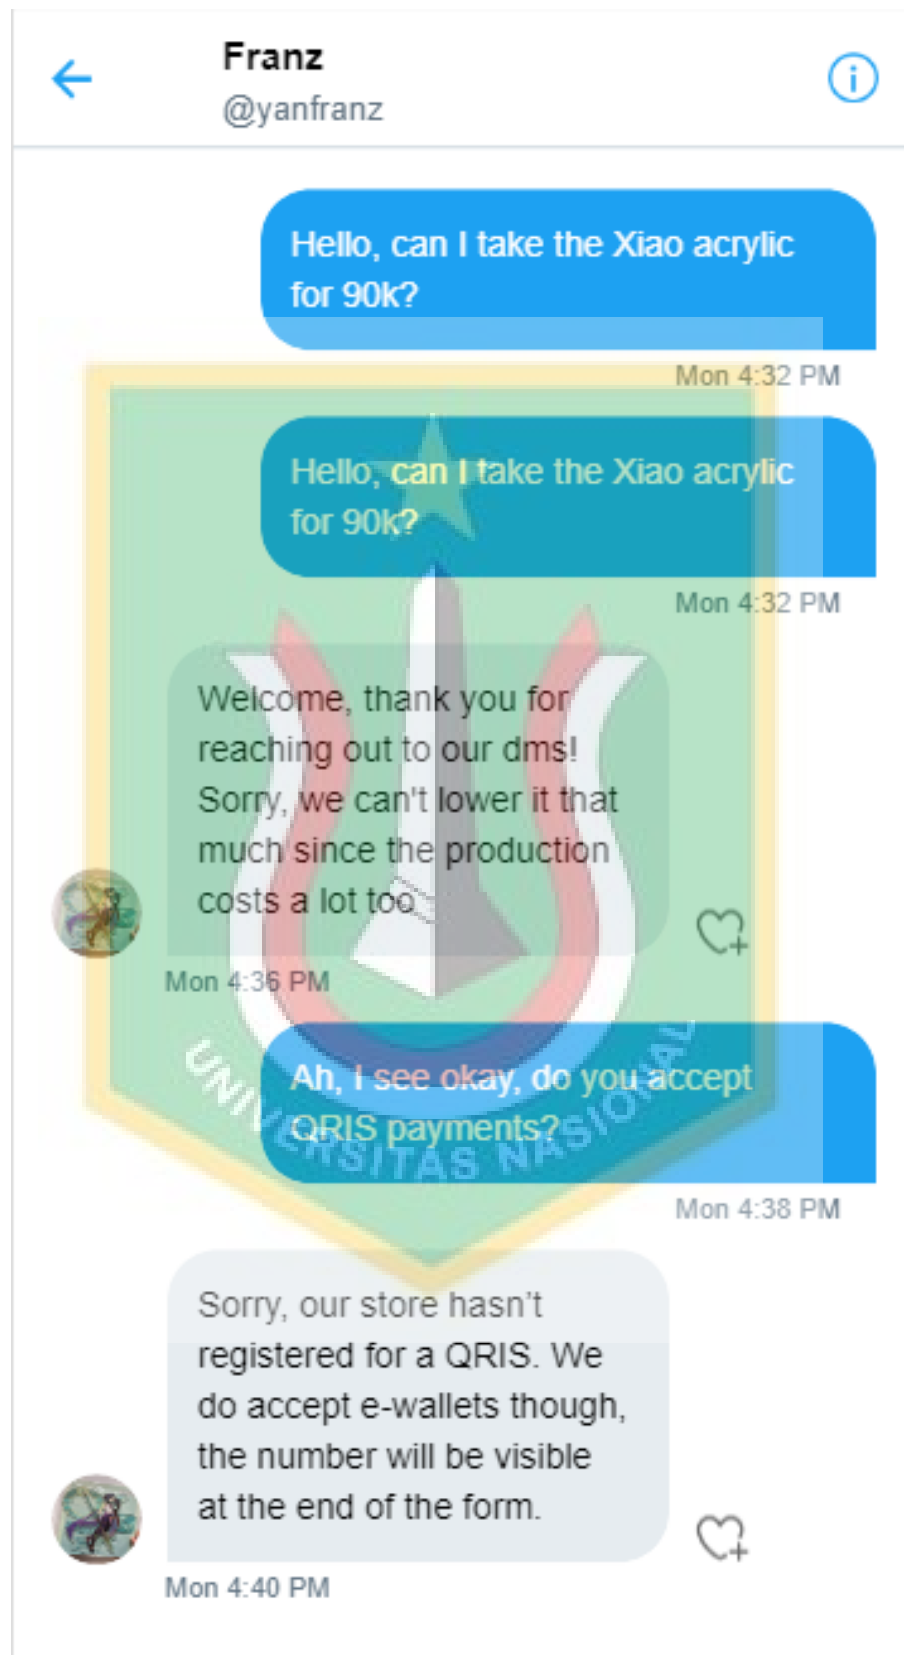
Franz
@yanfranz

Hello, can I take the Xiao acrylic for 90k?

Mon 4:32 PM

Hello, can I take the Xiao acrylic for 90k?

Mon 4:32 PM

Welcome, thank you for reaching out to our dms! Sorry, we can't lower it that much since the production costs a lot too

Mon 4:36 PM

Ah, I see okay, do you accept QRIS payments?

Mon 4:38 PM

Sorry, our store hasn't registered for a QRIS. We do accept e-wallets though, the number will be visible at the end of the form.

Mon 4:40 PM

UNIVERSITAS NASIONAL